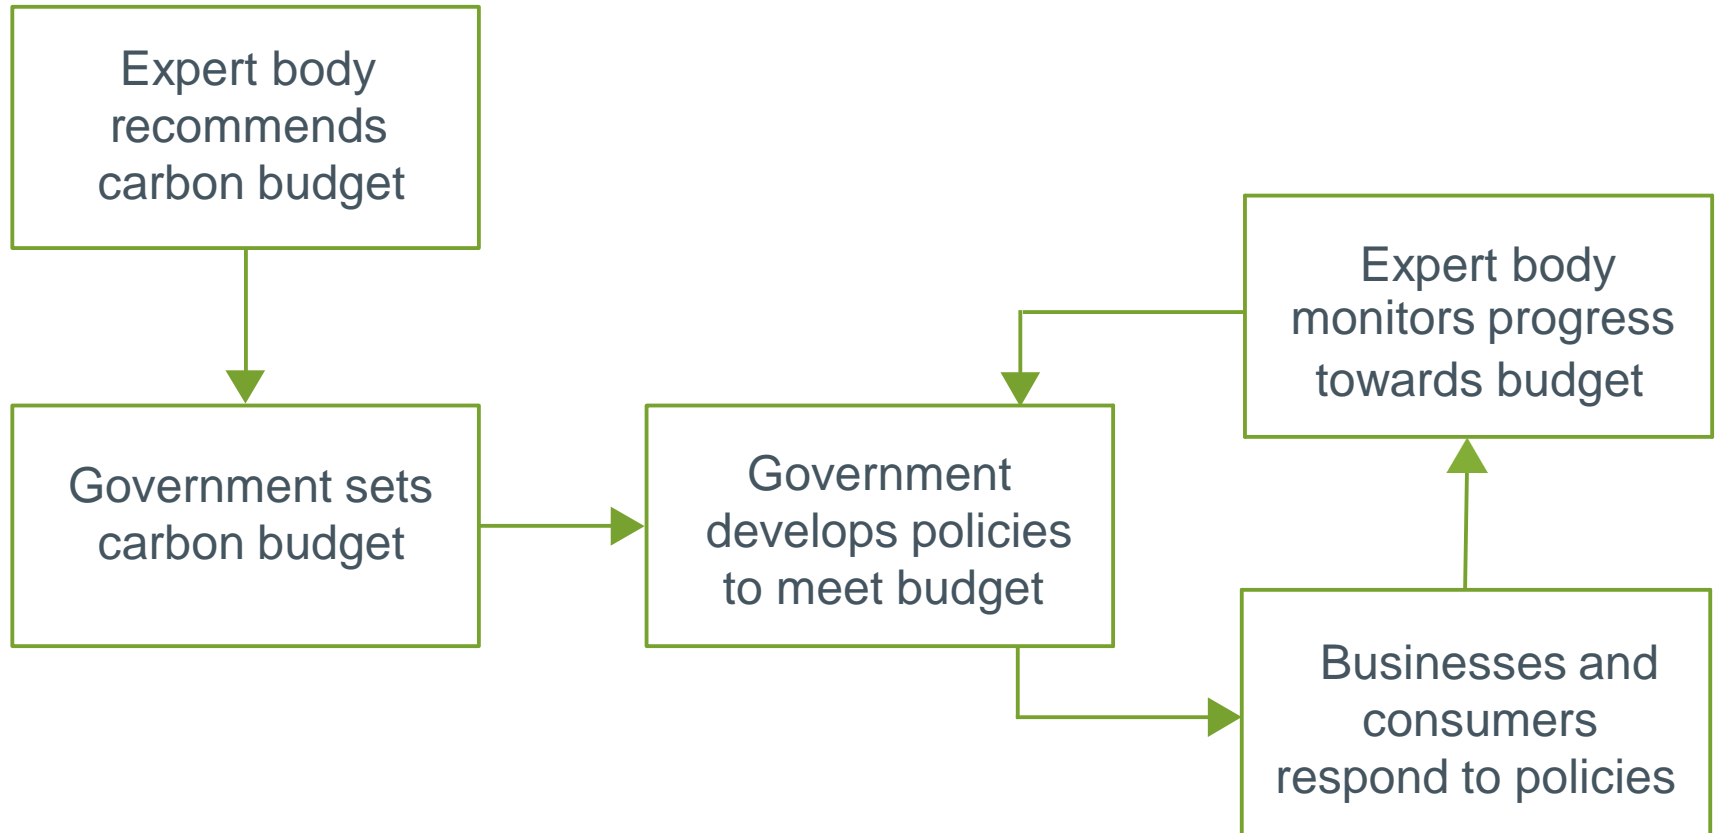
Expert body recommends carbon budget

Government sets carbon budget

Government develops policies to meet budget

Expert body monitors progress towards budget

Businesses and consumers respond to policies